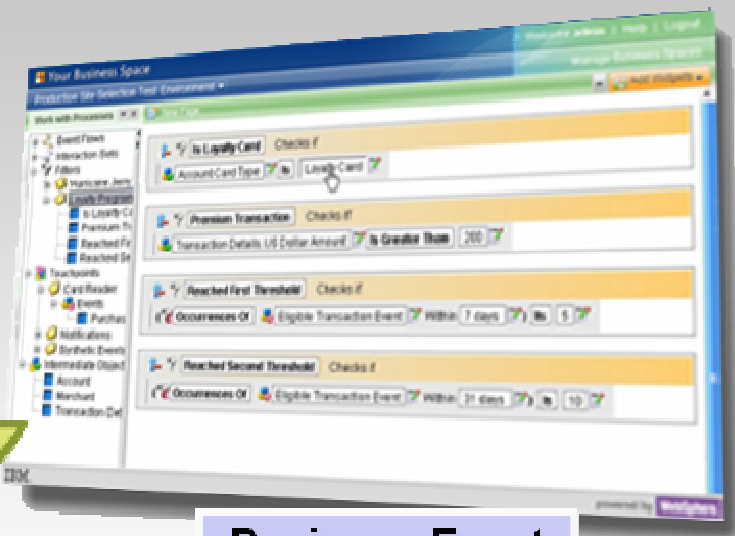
Your Business Space

Production Site Selection Test Environment

Manage Business Spaces

Work with Processes

Event Flows
Interaction Sets
Filters
Haircare Item
Loyalty Program
Is Loyalty C
Premium Tr
Reached Fi
Reached Se
Touchpoints
Card Reader
Events
Purchas
Notifications
Synthetic Events
Intermediate Object
Account
Merchant
Transaction Det

Is Loyalty Card Checks if
Account Card Type Is Loyalty Card

Premium Transaction Checks if
Transaction Details US Dollar Amount Is Greater Than 200

Reached First Threshold Checks if
Occurrences Of Eligible Transaction Event Within 7 days Is 5

Reached Second Threshold Checks if
Occurrences Of Eligible Transaction Event Within 31 days Is 10

IBM

powered by WebSphere

Business Event